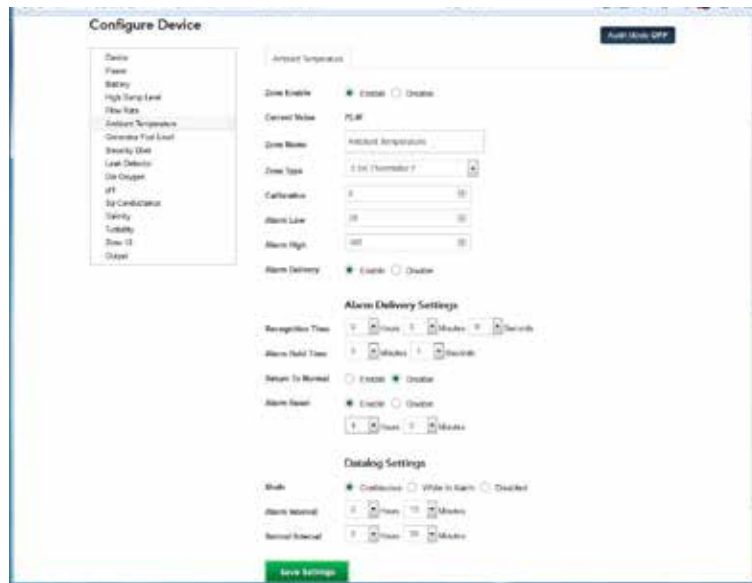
Configure Device

Audit Mode OFF

Device
Power
Battery
High Temp Level
Flow Rate
Ambient Temperature
Generator Fuel Level
Security Shed
Leak Detector
Dis Oxygen
pH
Sp Conductance
Salinity
Turbidity
Zone 15
Output

Ambient Temperature

Zone Enable
Enable
Disable

Current Value
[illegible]

Zone Name
Ambient Temperature

Zone Type
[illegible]

Calibration
0

Alarm Low
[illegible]

Alarm High
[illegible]

Alarm Delivery
Enable
Disable

Alarm Delivery Settings

Recognition Time
0 Hours 0 Minutes 0 Seconds

Alarm Hold Time
0 Minutes 1 Seconds

Return To Normal
Enable
Disable

Alarm Reset
Enable
Disable

8 Hours 0 Minutes

Datalog Settings

Mode
Continuous
While In Alarm
Disabled

Alarm Interval
0 Hours 15 Minutes

Normal Interval
0 Hours 30 Minutes

Save Settings